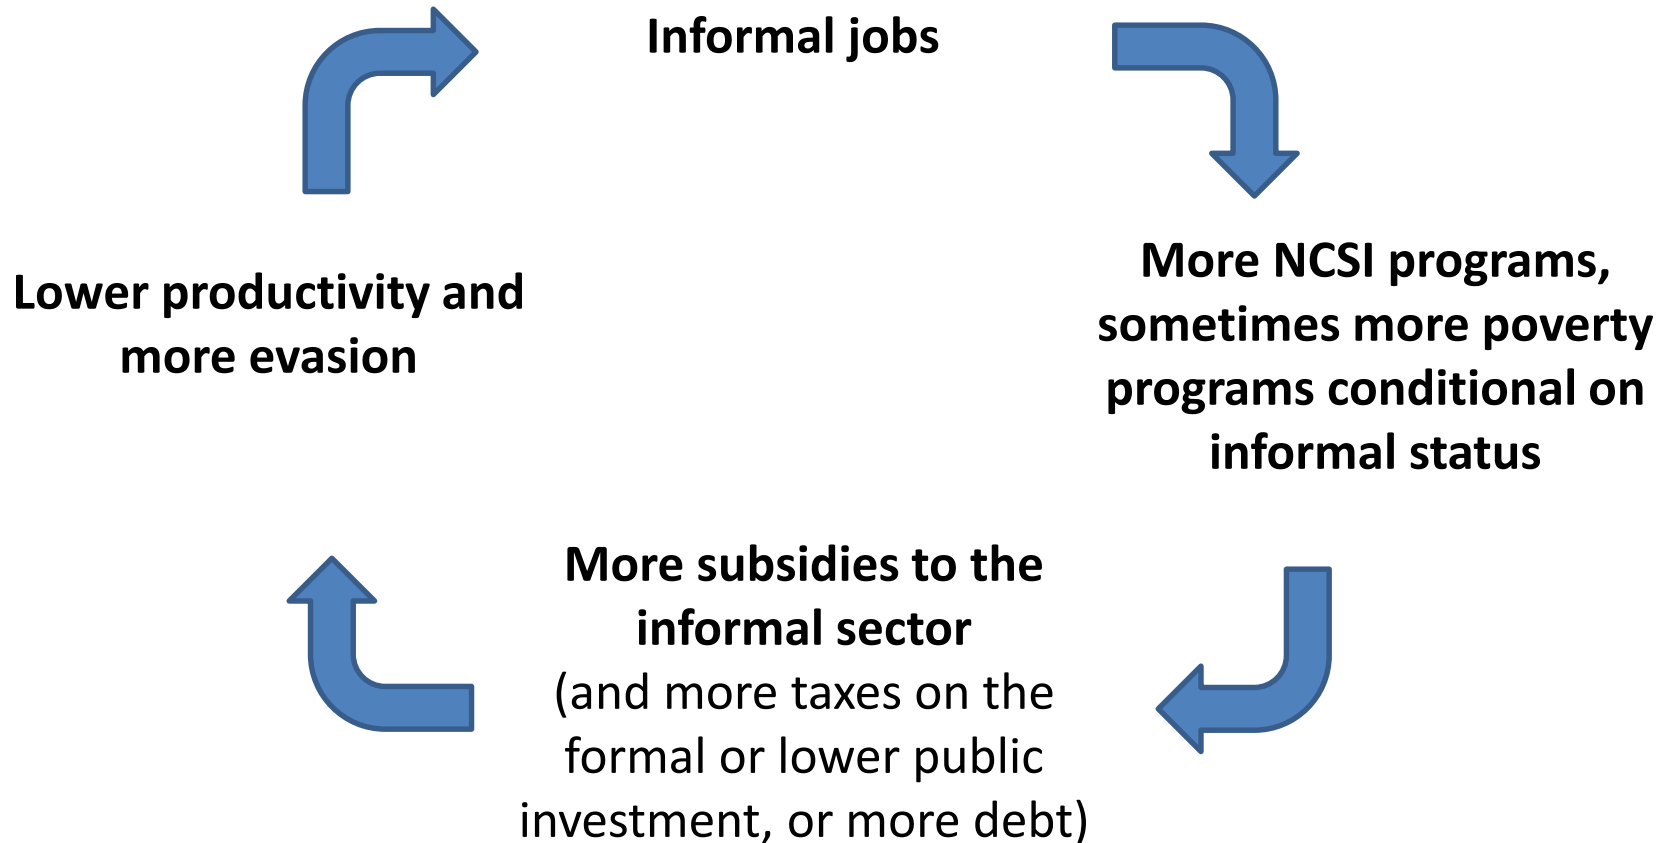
Informal jobs

More NCSI programs, sometimes more poverty programs conditional on informal status

More subsidies to the informal sector
(and more taxes on the formal or lower public investment, or more debt)

Lower productivity and more evasion